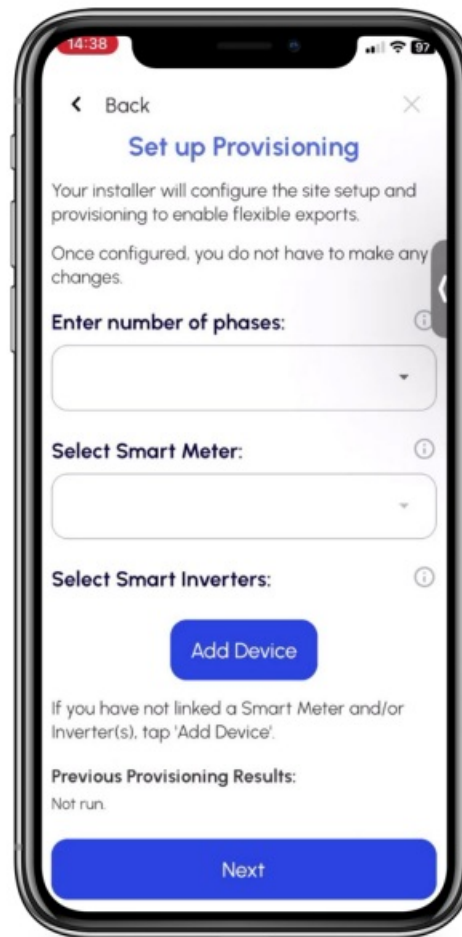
14:38

97

Back

Set up Provisioning

Your installer will configure the site setup and provisioning to enable flexible exports.

Once configured, you do not have to make any changes.

Enter number of phases:

Select Smart Meter:

Select Smart Inverters:

Add Device

If you have not linked a Smart Meter and/or Inverter(s), tap 'Add Device'.

Previous Provisioning Results:

Not run.

Next